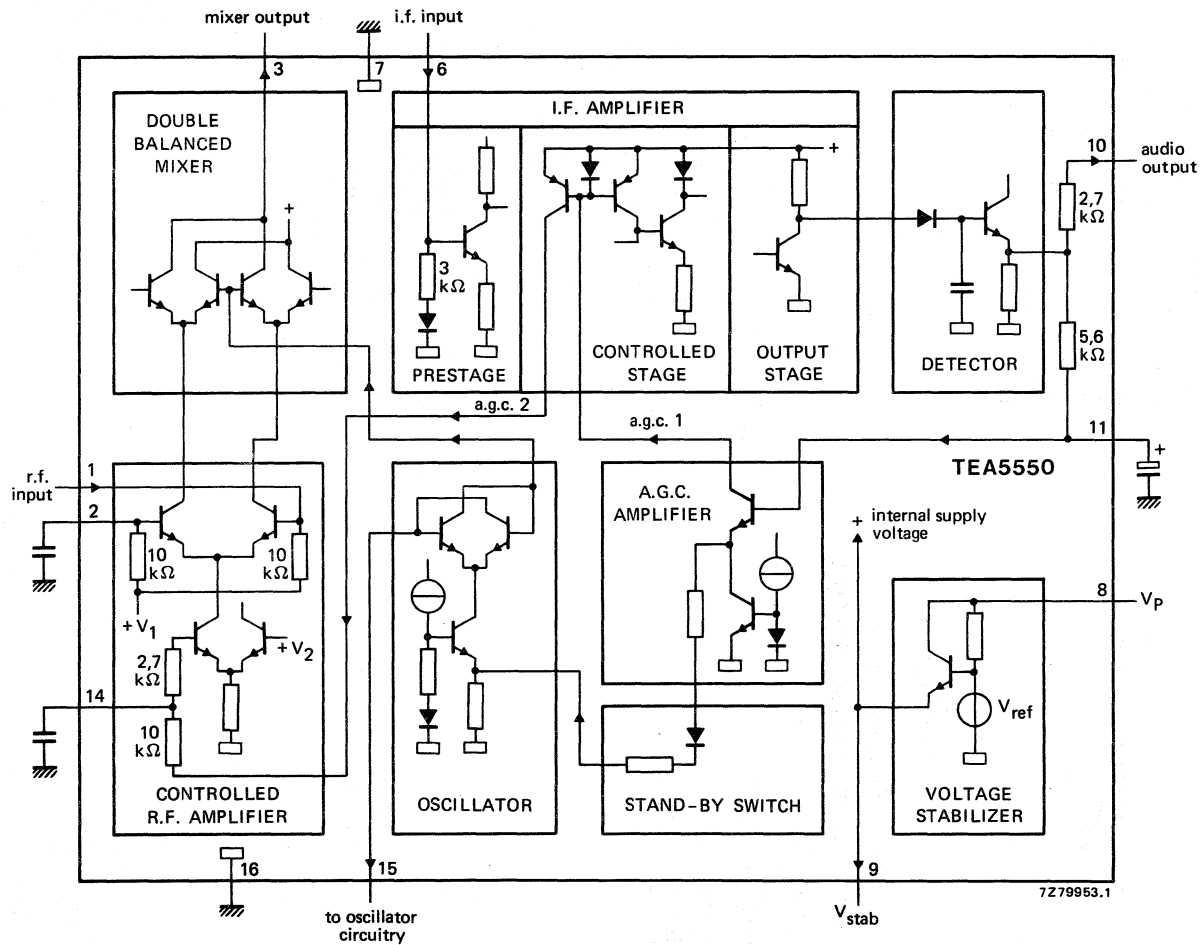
mixer output
3
7
i.f. input
6
DOUBLE BALANCED MIXER
+
I.F. AMPLIFIER
+
DETECTOR
10
audio output
2,7 kΩ
3 kΩ
PRESTAGE
CONTROLLED STAGE
OUTPUT STAGE
5,6 kΩ
a.g.c. 2
a.g.c. 1
11
+
TEA5550
r.f. input
1
2
10 kΩ
10 kΩ
$+V_1$
$+V_2$
2,7 kΩ
14
10 kΩ
CONTROLLED R.F. AMPLIFIER
OSCILLATOR
A.G.C. AMPLIFIER
+ internal supply voltage
8
$V_P$
$V_{ref}$
STAND-BY SWITCH
VOLTAGE STABILIZER
16
15
to oscillator circuitry
9
$V_{stab}$
7Z79953.1